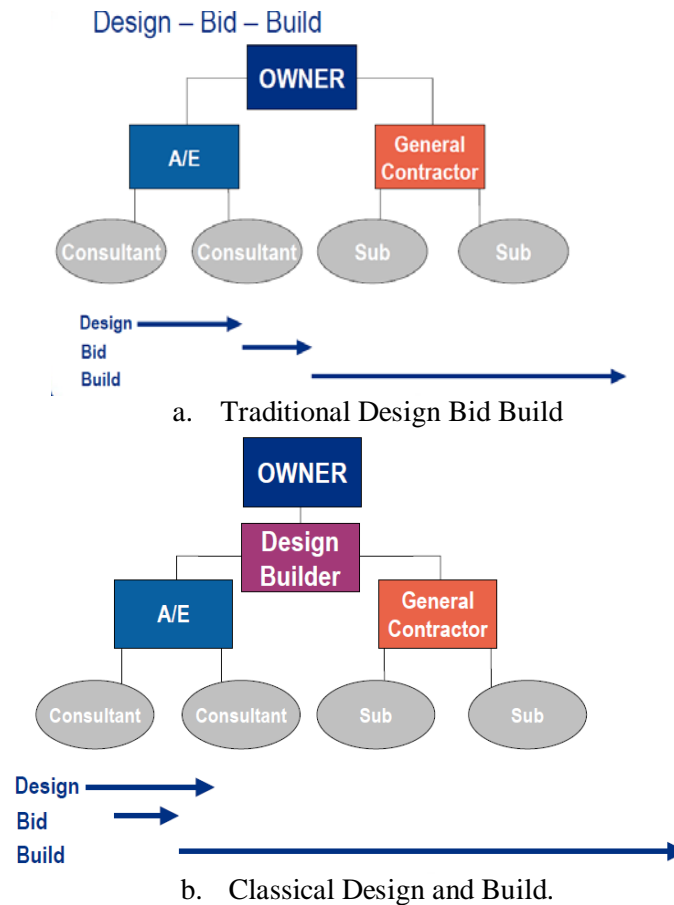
Design – Bid – Build

OWNER

A/E

General Contractor

Consultant

Consultant

Sub

Sub

Design

Bid

Build

a. Traditional Design Bid Build

OWNER

Design Builder

A/E

General Contractor

Consultant

Consultant

Sub

Sub

Design

Bid

Build

b. Classical Design and Build.